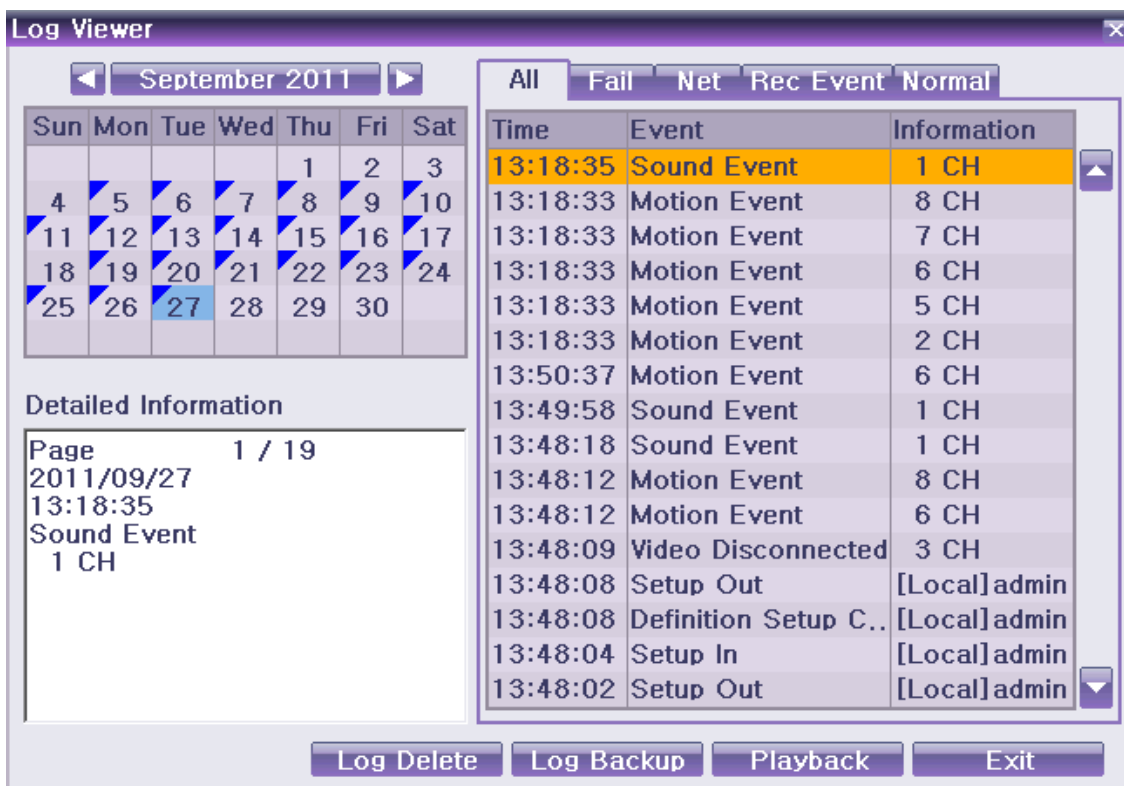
Log Viewer

September 2011

| Sun | Mon | Tue | Wed | Thu | Fri | Sat |
|---|---|---|---|---|---|---|
| | | | | 1 | 2 | 3 |
| 4 | 5 | 6 | 7 | 8 | 9 | 10 |
| 11 | 12 | 13 | 14 | 15 | 16 | 17 |
| 18 | 19 | 20 | 21 | 22 | 23 | 24 |
| 25 | 26 | 27 | 28 | 29 | 30 | |

Detailed Information

Page 1 / 19
2011/09/27
13:18:35
Sound Event
1 CH

All Fail Net Rec Event Normal

| Time | Event | Information |
|---|---|---|
| 13:18:35 | Sound Event | 1 CH |
| 13:18:33 | Motion Event | 8 CH |
| 13:18:33 | Motion Event | 7 CH |
| 13:18:33 | Motion Event | 6 CH |
| 13:18:33 | Motion Event | 5 CH |
| 13:18:33 | Motion Event | 2 CH |
| 13:50:37 | Motion Event | 6 CH |
| 13:49:58 | Sound Event | 1 CH |
| 13:48:18 | Sound Event | 1 CH |
| 13:48:12 | Motion Event | 8 CH |
| 13:48:12 | Motion Event | 6 CH |
| 13:48:09 | Video Disconnected | 3 CH |
| 13:48:08 | Setup Out | [Local] admin |
| 13:48:08 | Definition Setup C.. | [Local] admin |
| 13:48:04 | Setup In | [Local] admin |
| 13:48:02 | Setup Out | [Local] admin |

Log Delete Log Backup Playback Exit